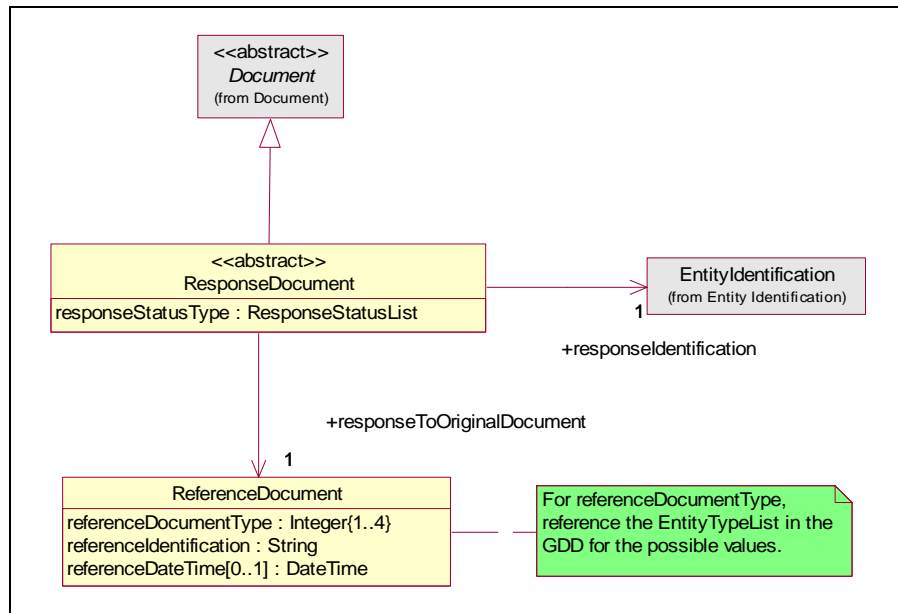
<<abstract>>
Document
(from Document)

<<abstract>>
ResponseDocument
responseStatusType : ResponseStatusList

EntityIdentification
(from Entity Identification)

1

+responseIdentification

+responseToOriginalDocument

1

ReferenceDocument
referenceDocumentType : Integer{1..4}
referenceIdentification : String
referenceDateTime[0..1] : DateTime

For referenceDocumentType, reference the EntityTypeList in the GDD for the possible values.